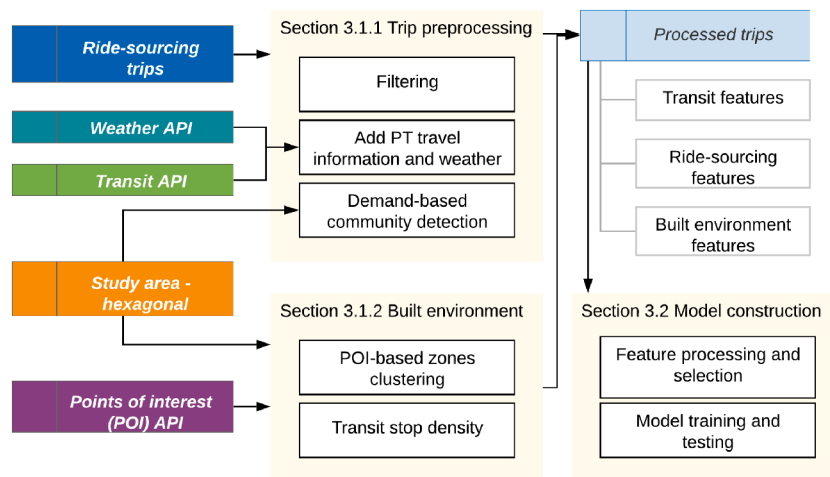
Ride-sourcing trips

Weather API

Transit API

Study area - hexagonal

Points of interest (POI) API

Section 3.1.1 Trip preprocessing

Filtering

Add PT travel information and weather

Demand-based community detection

Section 3.1.2 Built environment

POI-based zones clustering

Transit stop density

Processed trips

Transit features

Ride-sourcing features

Built environment features

Section 3.2 Model construction

Feature processing and selection

Model training and testing